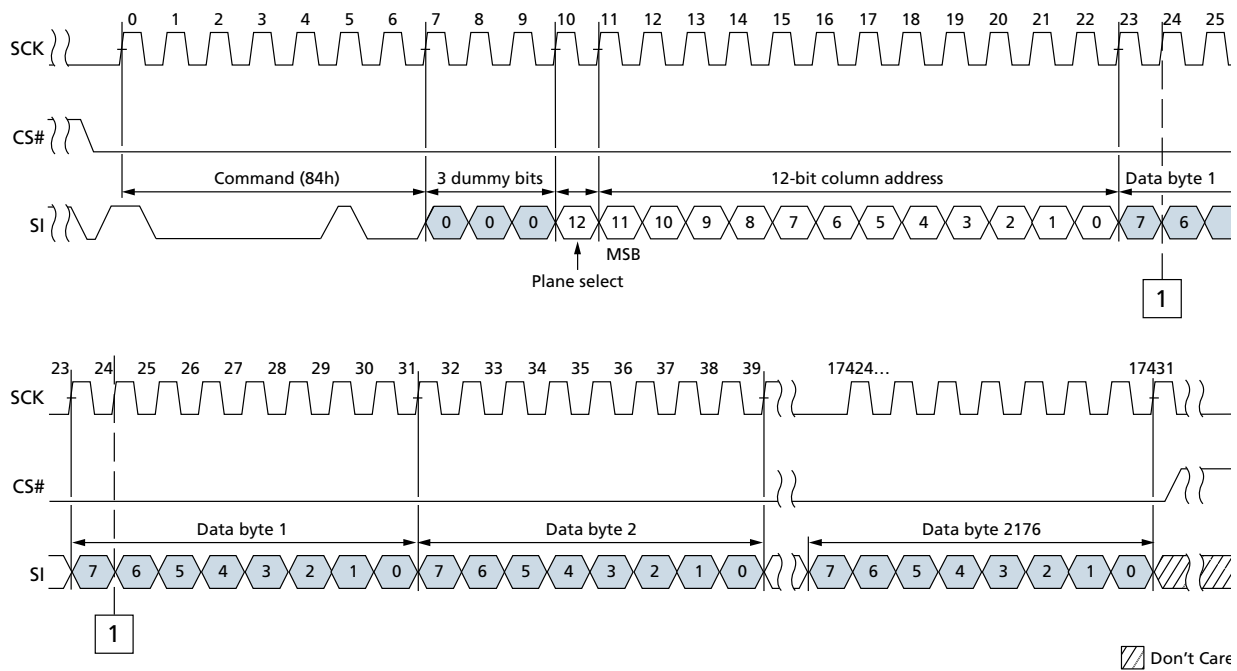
0 1 2 3 4 5 6 7 8 9 10 11 12 13 14 15 16 17 18 19 20 21 22 23 24 25

SCK

CS#

Command (84h)

3 dummy bits

12-bit column address

Data byte 1

SI

0 0 0 12 11 10 9 8 7 6 5 4 3 2 1 0 7 6

MSB

Plane select

1

23 24 25 26 27 28 29 30 31 32 33 34 35 36 37 38 39 17424… 17431

SCK

CS#

Data byte 1

Data byte 2

Data byte 2176

SI

7 6 5 4 3 2 1 0 7 6 5 4 3 2 1 0 7 6 5 4 3 2 1 0

1

Don’t Care